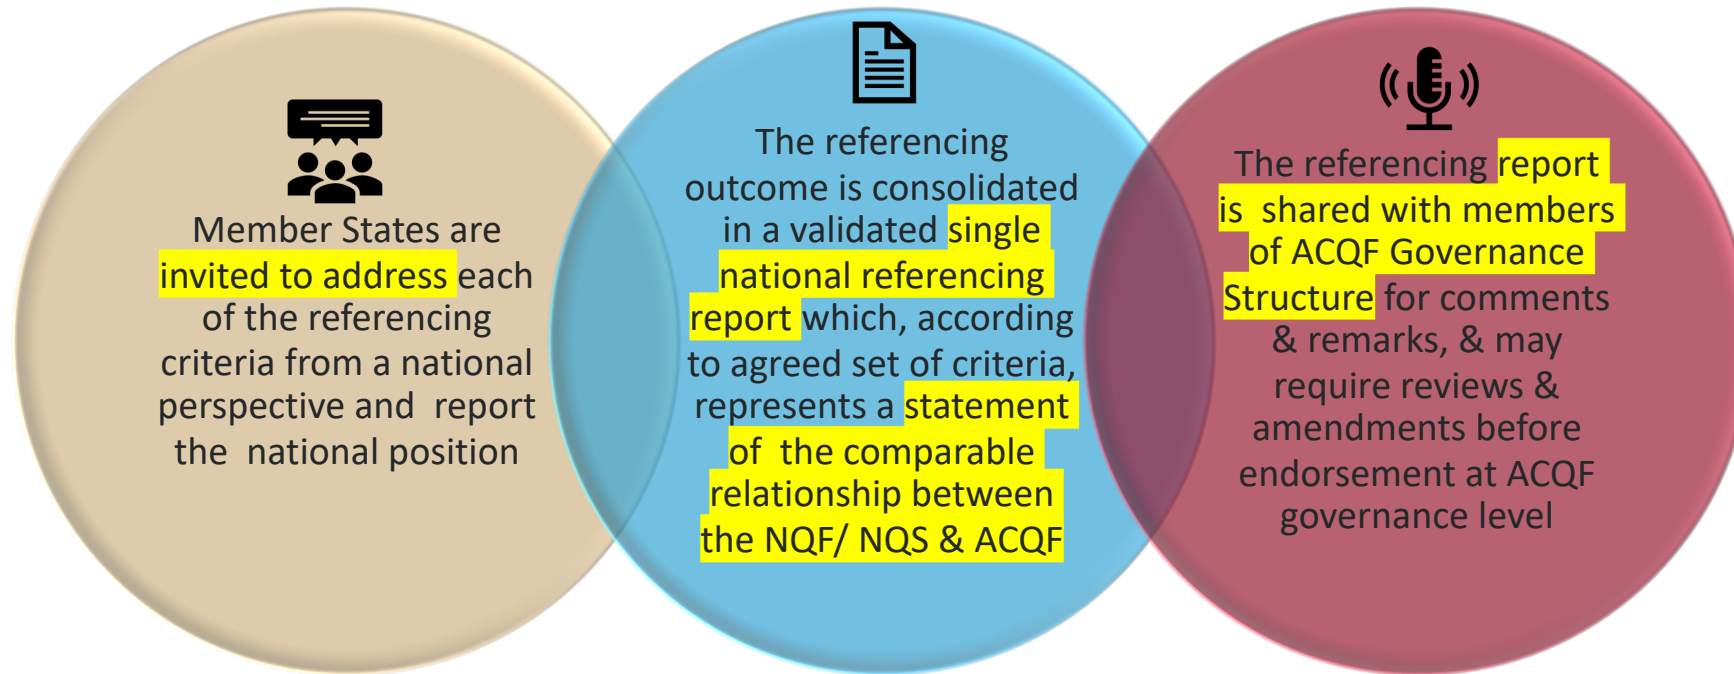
Member States are invited to address each of the referencing criteria from a national perspective and report the national position

The referencing outcome is consolidated in a validated single national referencing report which, according to agreed set of criteria, represents a statement of the comparable relationship between the NQF/ NQS & ACQF

The referencing report is shared with members of ACQF Governance Structure for comments & remarks, & may require reviews & amendments before endorsement at ACQF governance level